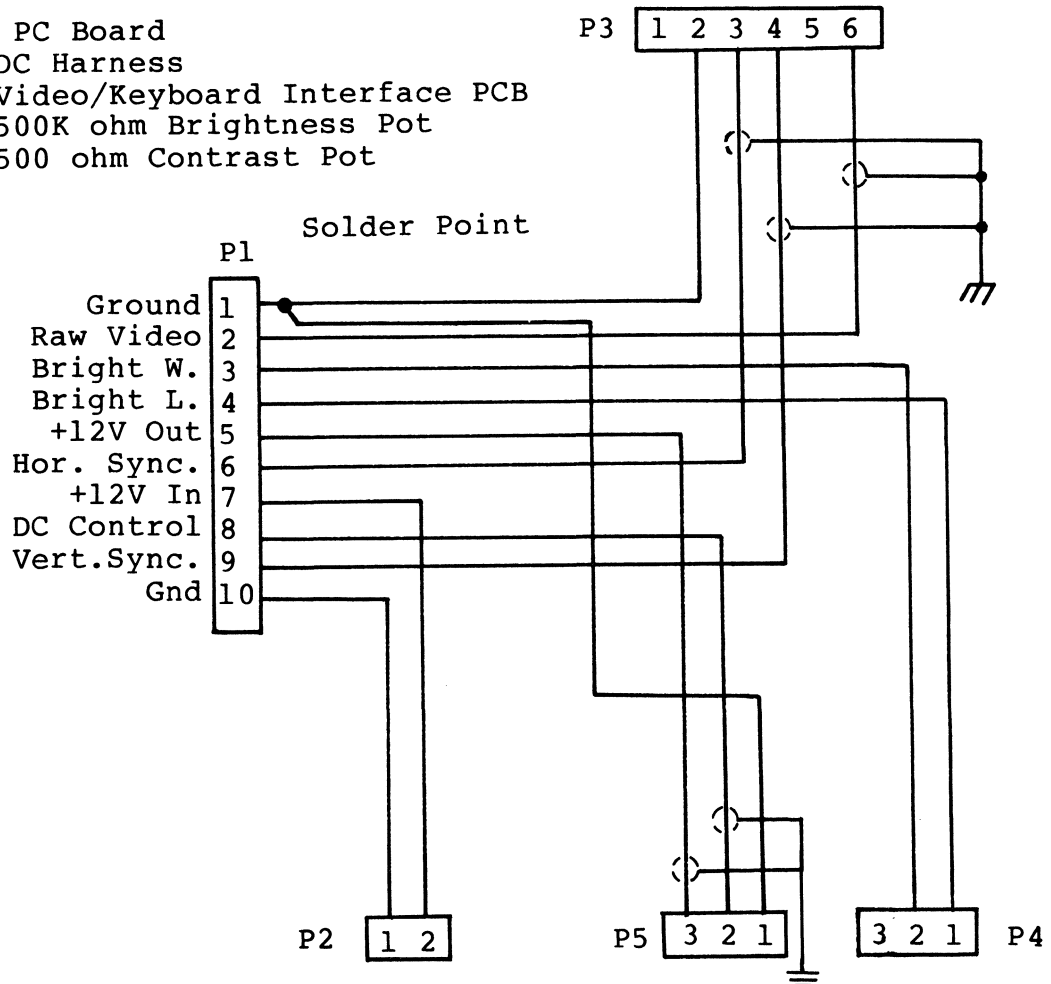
PC Board
DC Harness
Video/Keyboard Interface PCB
500K ohm Brightness Pot
500 ohm Contrast Pot

P3
| 1 | 2 | 3 | 4 | 5 | 6 |
|---|---|---|---|---|---|

Solder Point

P1

| | |
|---|---|
| Ground | 1 |
| Raw Video | 2 |
| Bright W. | 3 |
| Bright L. | 4 |
| +12V Out | 5 |
| Hor. Sync. | 6 |
| +12V In | 7 |
| DC Control | 8 |
| Vert.Sync. | 9 |
| Gnd | 10 |

P2
| 1 | 2 |
|---|---|

P5
| 3 | 2 | 1 |
|---|---|---|

| 3 | 2 | 1 |
|---|---|---|
P4